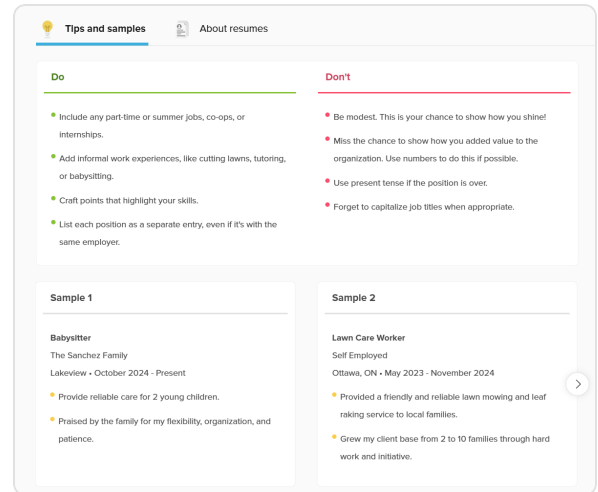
Tips and samples

About resumes

Do

- Include any part-time or summer jobs, co-ops, or internships.
- Add informal work experiences, like cutting lawns, tutoring, or babysitting.
- Craft points that highlight your skills.
- List each position as a separate entry, even if it's with the same employer.

Don't

- Be modest. This is your chance to show how you shine!
- Miss the chance to show how you added value to the organization. Use numbers to do this if possible.
- Use present tense if the position is over.
- Forget to capitalize job titles when appropriate.

Sample 1

Babysitter
The Sanchez Family
Lakeview • October 2024 - Present

- Provide reliable care for 2 young children.
- Praised by the family for my flexibility, organization, and patience.

Sample 2

Lawn Care Worker
Self Employed
Ottawa, ON • May 2023 - November 2024

- Provided a friendly and reliable lawn mowing and leaf raking service to local families.
- Grew my client base from 2 to 10 families through hard work and initiative.